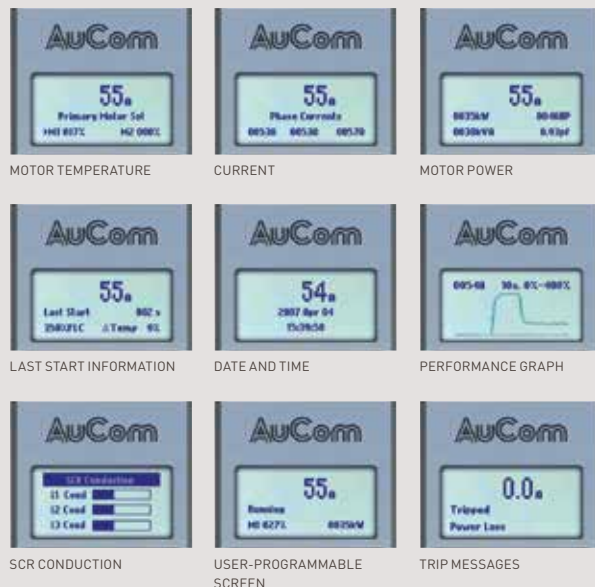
AuCom

55A
Primary Motor Set
M1 017% M2 000%

MOTOR TEMPERATURE

AuCom

55A
Phase Currents
00536 00530 00570

CURRENT

AuCom

55A
0035kW 0046HP
0038kVA 0.93pf

MOTOR POWER

AuCom

55A
Last Start 002 s
350%FLC ΔTemp 5%

LAST START INFORMATION

AuCom

54A
2007 Apr 04
15:39:50

DATE AND TIME

AuCom

00548 10s 0%-400%

PERFORMANCE GRAPH

AuCom

SCR Conduction
L1 Cond
L2 Cond
L3 Cond

SCR CONDUCTION

AuCom

55A
Running
M1 027% 0035kW

USER-PROGRAMMABLE SCREEN

AuCom

0.0A
Tripped
Power Loss

TRIP MESSAGES